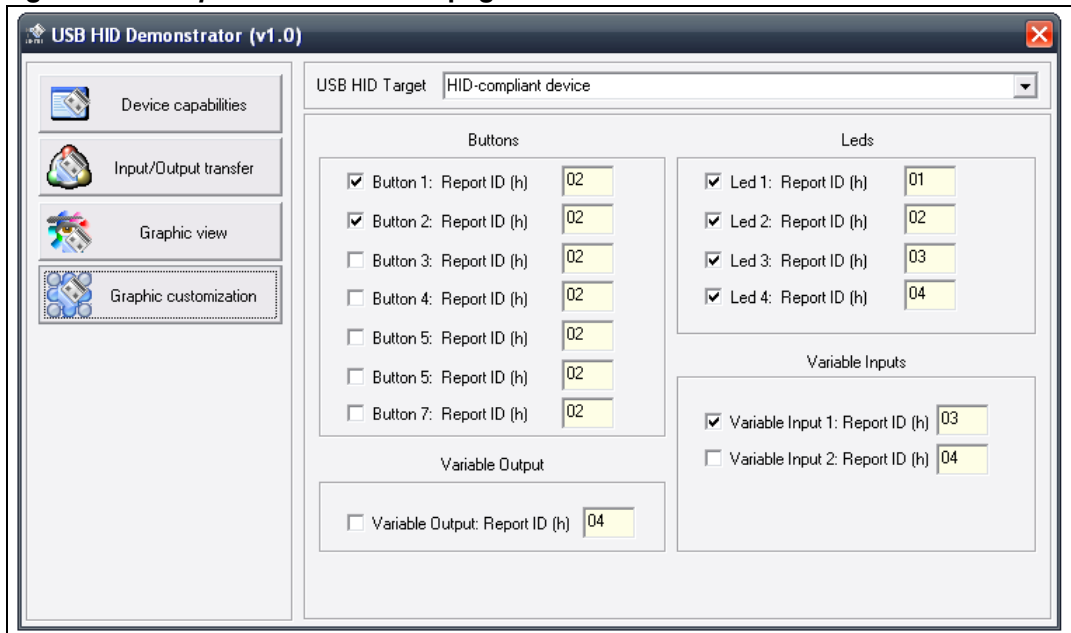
USB HID Demonstrator (v1.0)

Device capabilities

Input/Output transfer

Graphic view

Graphic customization

USB HID Target HID-compliant device

Buttons

Button 1: Report ID (h) 02

Button 2: Report ID (h) 02

Button 3: Report ID (h) 02

Button 4: Report ID (h) 02

Button 5: Report ID (h) 02

Button 5: Report ID (h) 02

Button 7: Report ID (h) 02

Variable Output

Variable Output: Report ID (h) 04

Leds

Led 1: Report ID (h) 01

Led 2: Report ID (h) 02

Led 3: Report ID (h) 03

Led 4: Report ID (h) 04

Variable Inputs

Variable Input 1: Report ID (h) 03

Variable Input 2: Report ID (h) 04